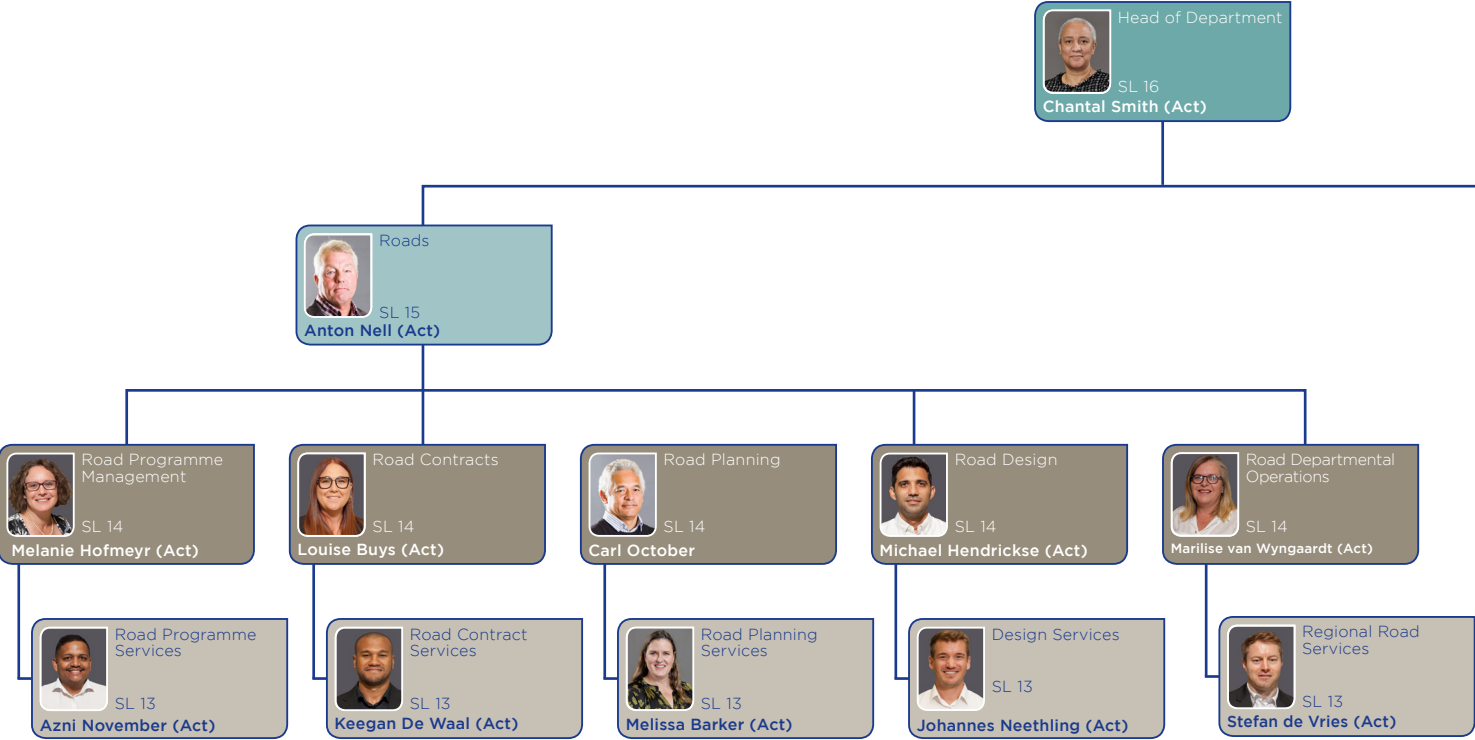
Head of Department
SL 16
Chantal Smith (Act)

Roads
SL 15
Anton Nell (Act)

Road Programme Management
SL 14
Melanie Hofmeyr (Act)

Road Contracts
SL 14
Louise Buys (Act)

Road Planning
SL 14
Carl October

Road Design
SL 14
Michael Hendrickse (Act)

Road Departmental Operations
SL 14
Marilise van Wyngaardt (Act)

Road Programme Services
SL 13
Azni November (Act)

Road Contract Services
SL 13
Keegan De Waal (Act)

Road Planning Services
SL 13
Melissa Barker (Act)

Design Services
SL 13
Johannes Neethling (Act)

Regional Road Services
SL 13
Stefan de Vries (Act)